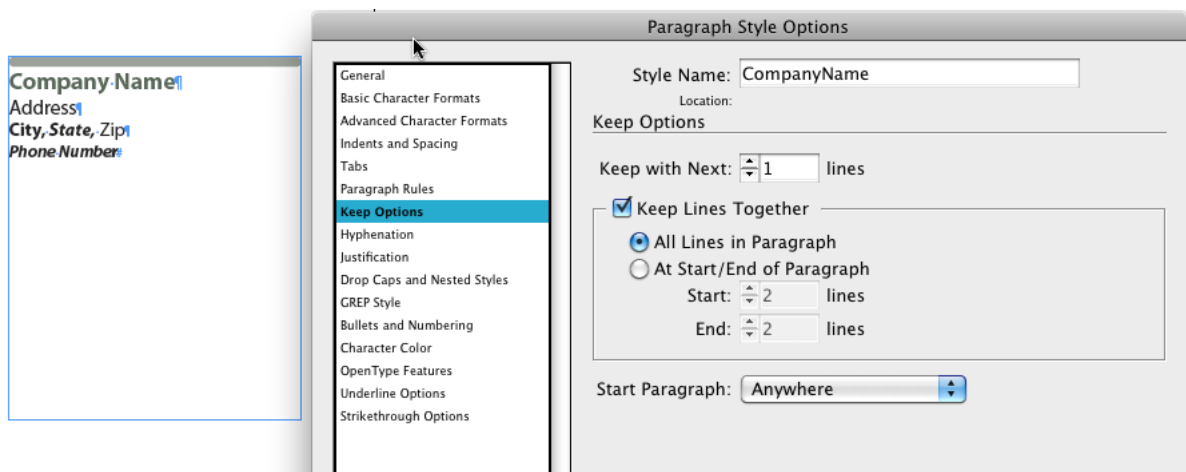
Company Name¶
Address¶
City, State, Zip¶
Phone Number#

Paragraph Style Options

General
Basic Character Formats
Advanced Character Formats
Indents and Spacing
Tabs
Paragraph Rules
Keep Options
Hyphenation
Justification
Drop Caps and Nested Styles
GREP Style
Bullets and Numbering
Character Color
OpenType Features
Underline Options
Strikethrough Options

Style Name: CompanyName
Location:
Keep Options

Keep with Next: 1 lines

Keep Lines Together
All Lines in Paragraph
At Start/End of Paragraph
Start: 2 lines
End: 2 lines

Start Paragraph: Anywhere